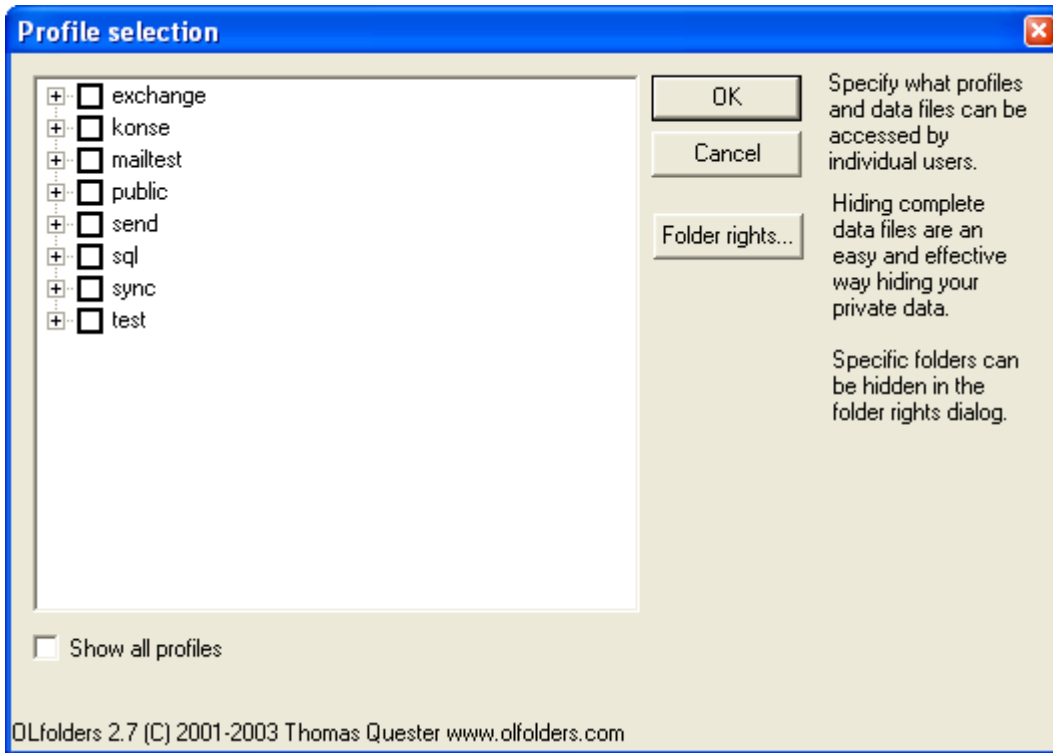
Profile selection

exchange
konse
mailtest
public
send
sql
sync
test

OK

Cancel

Folder rights...

Specify what profiles and data files can be accessed by individual users.

Hiding complete data files are an easy and effective way hiding your private data.

Specific folders can be hidden in the folder rights dialog.

Show all profiles

OLfolders 2.7 (C) 2001-2003 Thomas Quester www.olfolders.com